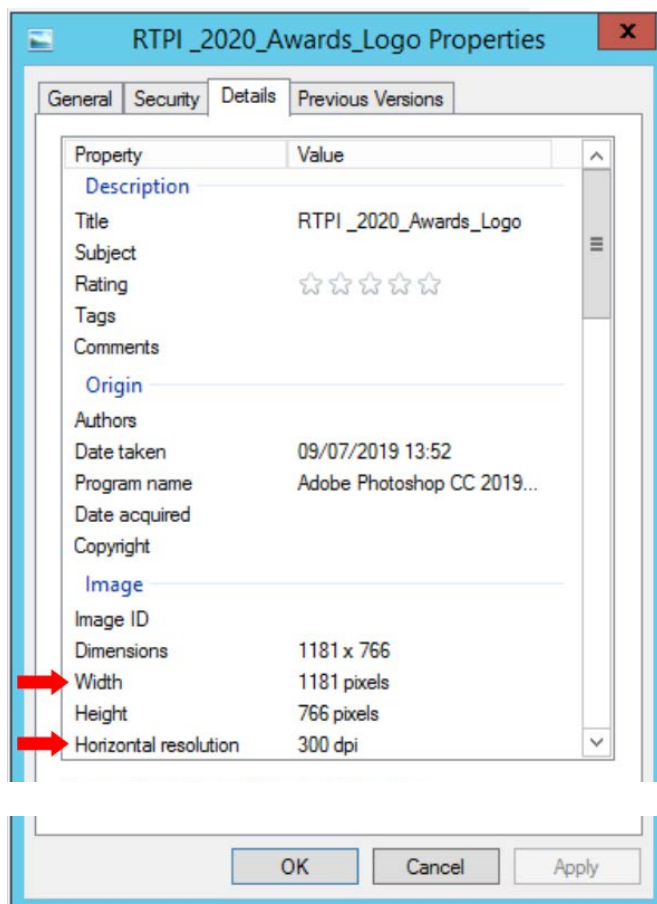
RTPI _2020_Awards_Logo Properties

x

General | Security | Details | Previous Versions

| Property | Value |
|---|---|
| Description | |
| Title | RTPI _2020_Awards_Logo |
| Subject | |
| Rating | ☆☆☆☆☆ |
| Tags | |
| Comments | |
| Origin | |
| Authors | |
| Date taken | 09/07/2019 13:52 |
| Program name | Adobe Photoshop CC 2019... |
| Date acquired | |
| Copyright | |
| Image | |
| Image ID | |
| Dimensions | 1181 x 766 |
| Width | 1181 pixels |
| Height | 766 pixels |
| Horizontal resolution | 300 dpi |

OK | Cancel | Apply